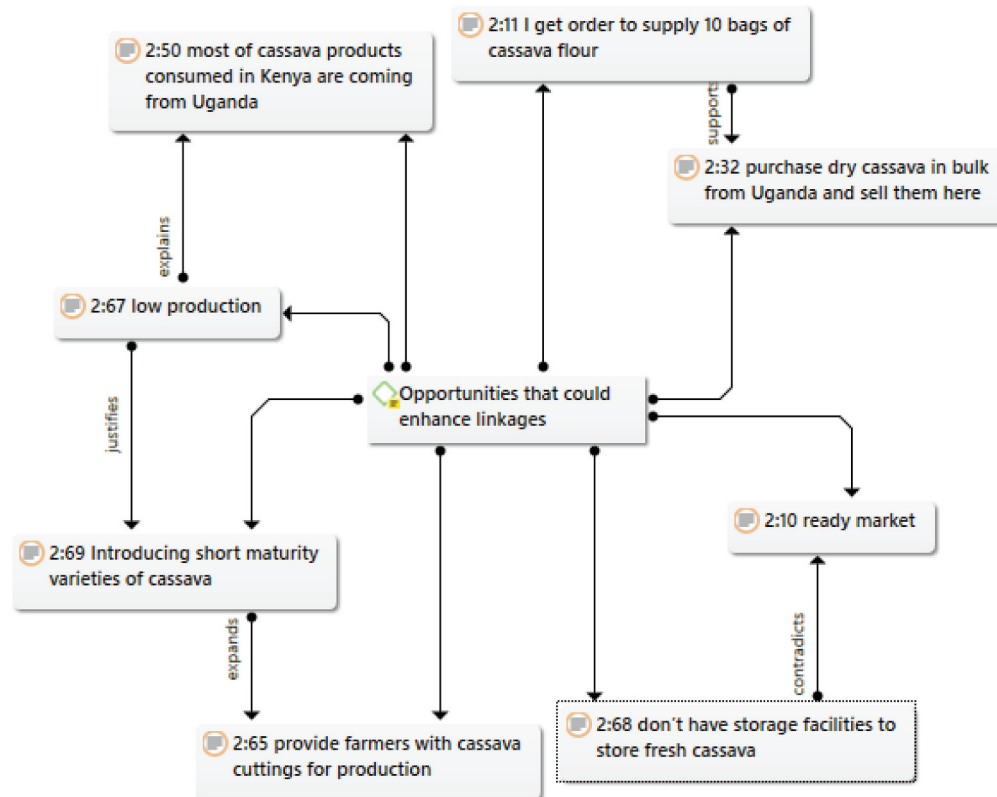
2:50 most of cassava products consumed in Kenya are coming from Uganda

2:11 I get order to supply 10 bags of cassava flour

supports

2:32 purchase dry cassava in bulk from Uganda and sell them here

explains

2:67 low production

Opportunities that could enhance linkages

justifies

2:10 ready market

2:69 Introducing short maturity varieties of cassava

expands

contradicts

2:65 provide farmers with cassava cuttings for production

2:68 don't have storage facilities to store fresh cassava